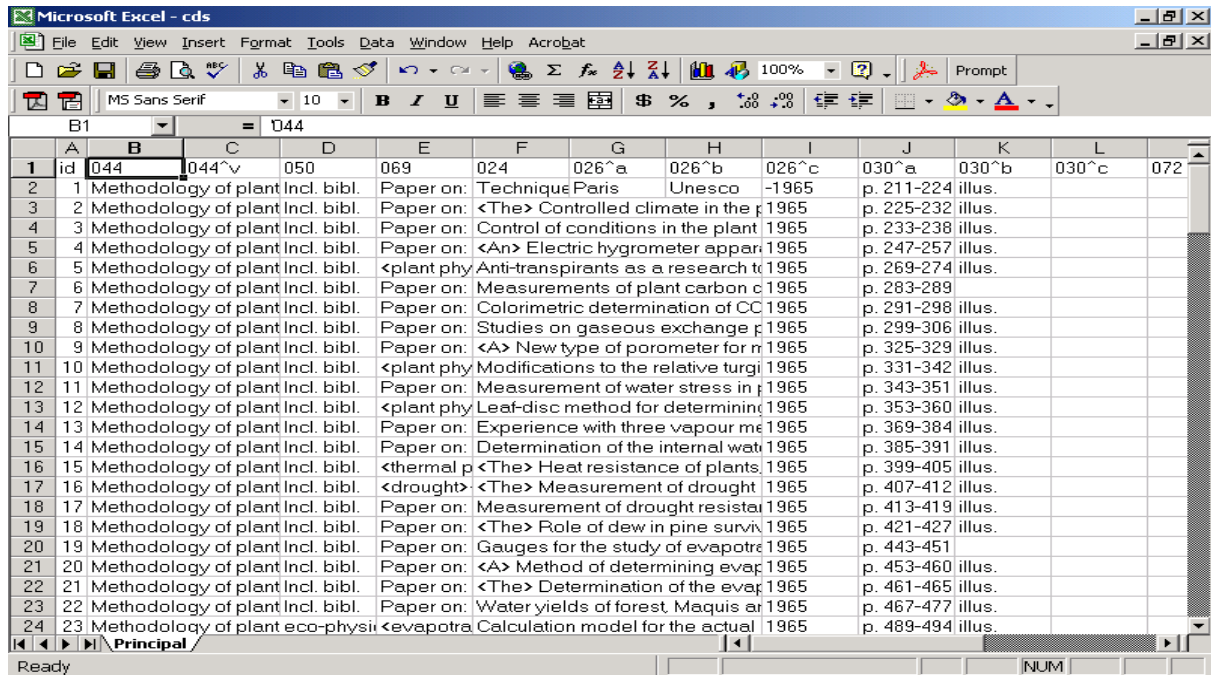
Microsoft Excel - cds

File Edit View Insert Format Tools Data Window Help Acrobat

100% Prompt

MS Sans Serif 10 B I U $ %

B1 = '044

| | A | B | C | D | E | F | G | H | I | J | K | L | |
|---|---|---|---|---|---|---|---|---|---|---|---|---|---|
| 1 | id | 044 | 044^v | 050 | 069 | 024 | 026^a | 026^b | 026^c | 030^a | 030^b | 030^c | 072 |
| 2 | 1 | Methodology of plant | Incl. bibl. | | Paper on: | Technique | Paris | Unesco | -1965 | p. 211-224 | illus. | | |
| 3 | 2 | Methodology of plant | Incl. bibl. | | Paper on: | <The> Controlled climate in the p | | | 1965 | p. 225-232 | illus. | | |
| 4 | 3 | Methodology of plant | Incl. bibl. | | Paper on: | Control of conditions in the plant | | | 1965 | p. 233-238 | illus. | | |
| 5 | 4 | Methodology of plant | Incl. bibl. | | Paper on: | <An> Electric hygrometer appar | | | 1965 | p. 247-257 | illus. | | |
| 6 | 5 | Methodology of plant | Incl. bibl. | | <plant phy | Anti-transpirants as a research t | | | 1965 | p. 269-274 | illus. | | |
| 7 | 6 | Methodology of plant | Incl. bibl. | | Paper on: | Measurements of plant carbon c | | | 1965 | p. 283-289 | | | |
| 8 | 7 | Methodology of plant | Incl. bibl. | | Paper on: | Colorimetric determination of CC | | | 1965 | p. 291-298 | illus. | | |
| 9 | 8 | Methodology of plant | Incl. bibl. | | Paper on: | Studies on gaseous exchange p | | | 1965 | p. 299-306 | illus. | | |
| 10 | 9 | Methodology of plant | Incl. bibl. | | Paper on: | <A> New type of porometer for m | | | 1965 | p. 325-329 | illus. | | |
| 11 | 10 | Methodology of plant | Incl. bibl. | | <plant phy | Modifications to the relative turgi | | | 1965 | p. 331-342 | illus. | | |
| 12 | 11 | Methodology of plant | Incl. bibl. | | Paper on: | Measurement of water stress in | | | 1965 | p. 343-351 | illus. | | |
| 13 | 12 | Methodology of plant | Incl. bibl. | | <plant phy | Leaf-disc method for determinin | | | 1965 | p. 353-360 | illus. | | |
| 14 | 13 | Methodology of plant | Incl. bibl. | | Paper on: | Experience with three vapour me | | | 1965 | p. 369-384 | illus. | | |
| 15 | 14 | Methodology of plant | Incl. bibl. | | Paper on: | Determination of the internal wat | | | 1965 | p. 385-391 | illus. | | |
| 16 | 15 | Methodology of plant | Incl. bibl. | | <thermal p | <The> Heat resistance of plants, | | | 1965 | p. 399-405 | illus. | | |
| 17 | 16 | Methodology of plant | Incl. bibl. | | <drought> | <The> Measurement of drought | | | 1965 | p. 407-412 | illus. | | |
| 18 | 17 | Methodology of plant | Incl. bibl. | | Paper on: | Measurement of drought resista | | | 1965 | p. 413-419 | illus. | | |
| 19 | 18 | Methodology of plant | Incl. bibl. | | Paper on: | <The> Role of dew in pine surviv | | | 1965 | p. 421-427 | illus. | | |
| 20 | 19 | Methodology of plant | Incl. bibl. | | Paper on: | Gauges for the study of evapotra | | | 1965 | p. 443-451 | | | |
| 21 | 20 | Methodology of plant | Incl. bibl. | | Paper on: | <A> Method of determining evap | | | 1965 | p. 453-460 | illus. | | |
| 22 | 21 | Methodology of plant | Incl. bibl. | | Paper on: | <The> Determination of the evap | | | 1965 | p. 461-465 | illus. | | |
| 23 | 22 | Methodology of plant | Incl. bibl. | | Paper on: | Water yields of forest, Maquis ar | | | 1965 | p. 467-477 | illus. | | |
| 24 | 23 | Methodology of plant | eco-physi | | <evapotra | Calculation model for the actual | | | 1965 | p. 489-494 | illus. | | |

Principal

Ready NUM